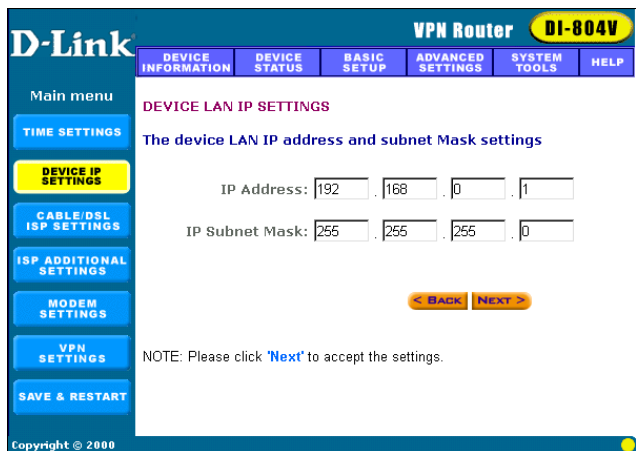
D-Link

VPN Router DI-804V

DEVICE INFORMATION | DEVICE STATUS | BASIC SETUP | ADVANCED SETTINGS | SYSTEM TOOLS | HELP

Main menu

TIME SETTINGS

DEVICE IP SETTINGS

CABLE/DSL ISP SETTINGS

ISP ADDITIONAL SETTINGS

MODEM SETTINGS

VPN SETTINGS

SAVE & RESTART

Copyright © 2000

DEVICE LAN IP SETTINGS

The device LAN IP address and subnet Mask settings

IP Address: 192 . 168 . 0 . 1

IP Subnet Mask: 255 . 255 . 255 . 0

< BACK NEXT >

NOTE: Please click 'Next' to accept the settings.